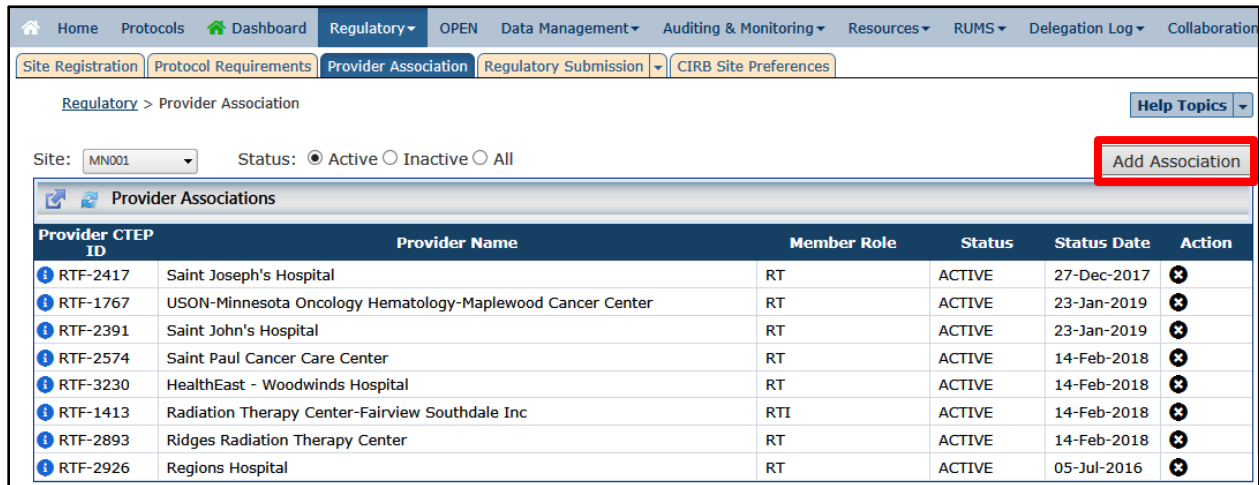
Home Protocols Dashboard Regulatory OPEN Data Management Auditing & Monitoring Resources RUMS Delegation Log Collaboratio

Site Registration Protocol Requirements Provider Association Regulatory Submission CIRB Site Preferences

Regulatory > Provider Association

Help Topics

Site: MN001 Status: Active Inactive All

Add Association

Provider Associations

| Provider CTEP ID | Provider Name | Member Role | Status | Status Date | Action |
|---|---|---|---|---|---|
| RTF-2417 | Saint Joseph's Hospital | RT | ACTIVE | 27-Dec-2017 | |
| RTF-1767 | USON-Minnesota Oncology Hematology-Maplewood Cancer Center | RT | ACTIVE | 23-Jan-2019 | |
| RTF-2391 | Saint John's Hospital | RT | ACTIVE | 23-Jan-2019 | |
| RTF-2574 | Saint Paul Cancer Care Center | RT | ACTIVE | 14-Feb-2018 | |
| RTF-3230 | HealthEast - Woodwinds Hospital | RT | ACTIVE | 14-Feb-2018 | |
| RTF-1413 | Radiation Therapy Center-Fairview Southdale Inc | RTI | ACTIVE | 14-Feb-2018 | |
| RTF-2893 | Ridges Radiation Therapy Center | RT | ACTIVE | 14-Feb-2018 | |
| RTF-2926 | Regions Hospital | RT | ACTIVE | 05-Jul-2016 | |